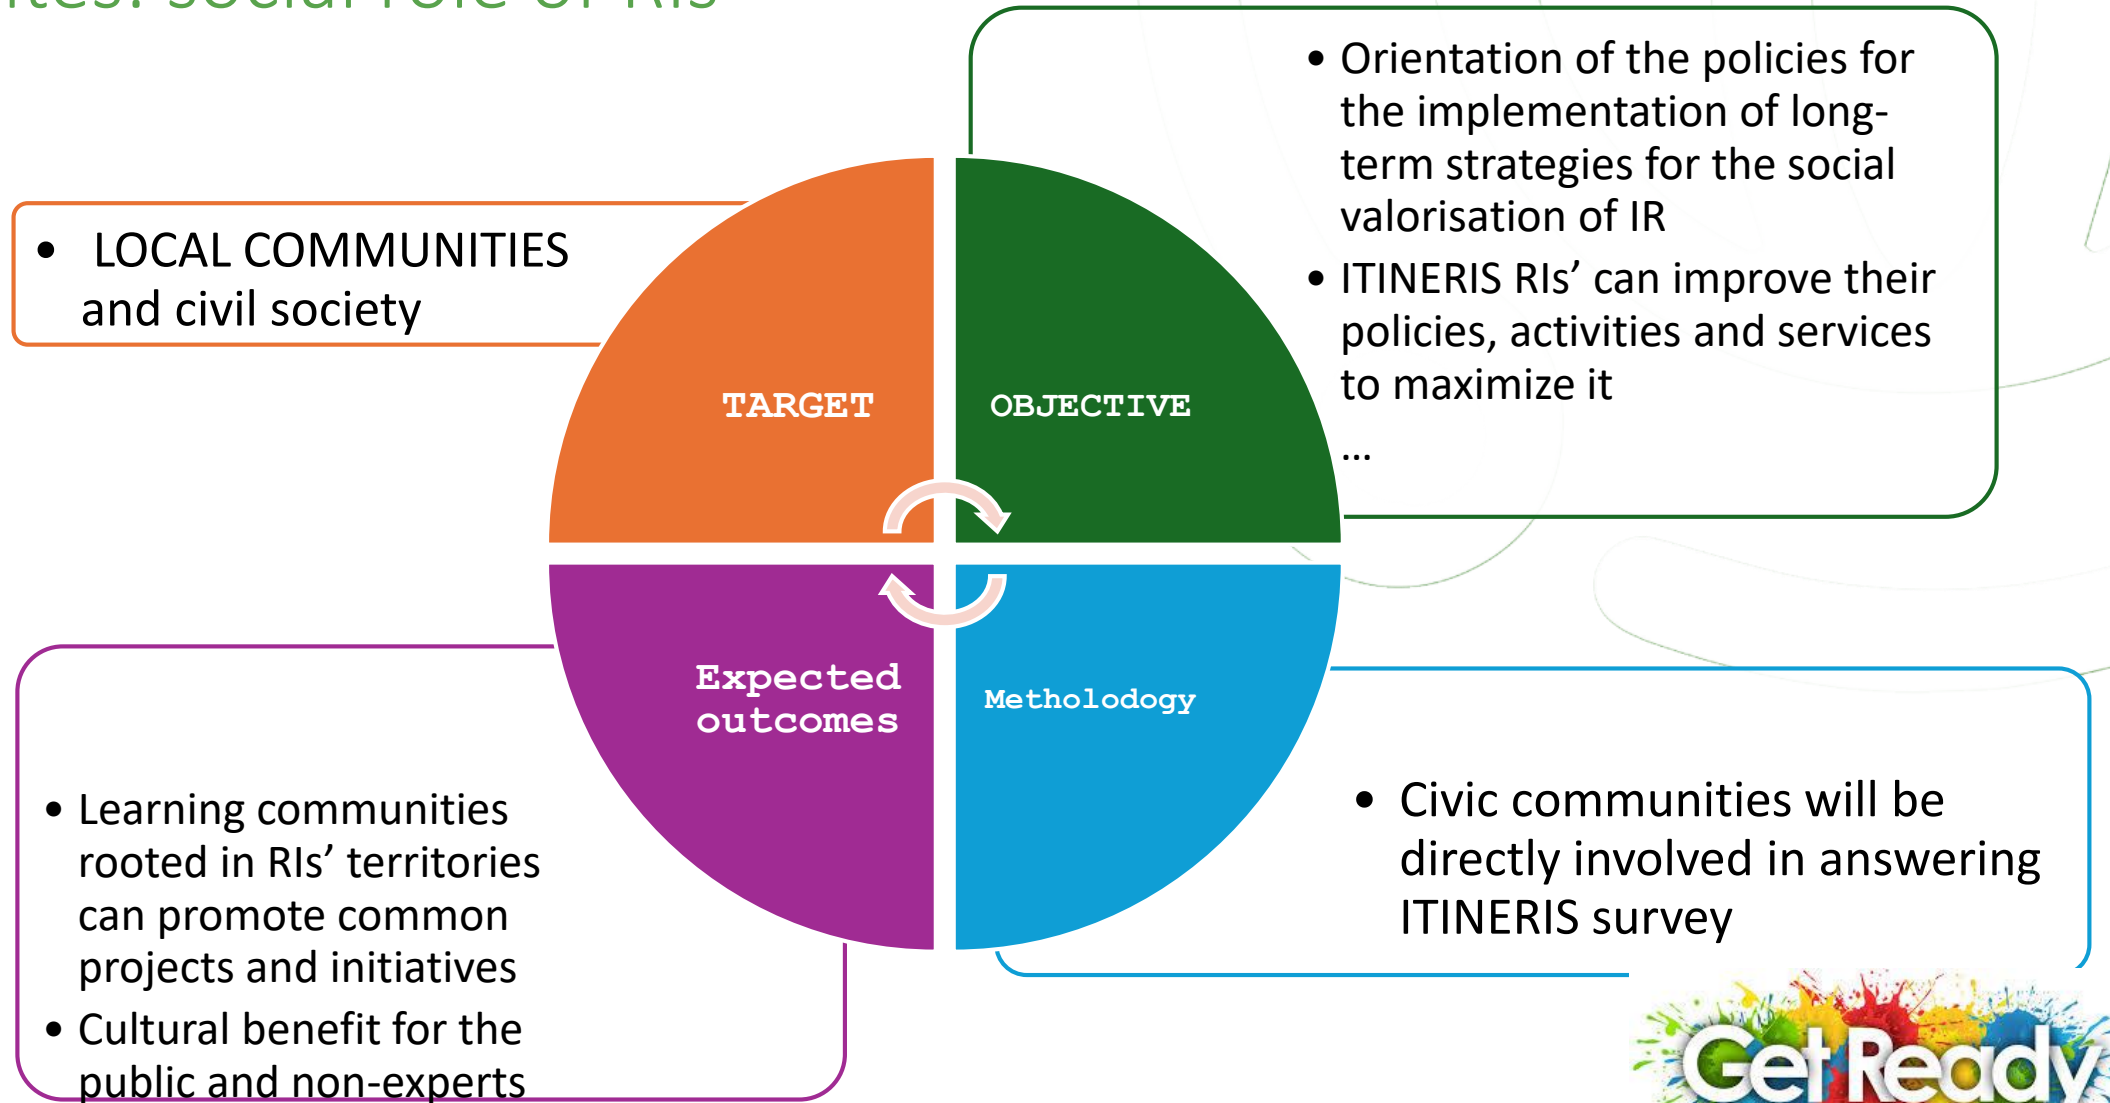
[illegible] social role of RIs

• LOCAL COMMUNITIES and civil society

TARGET

OBJECTIVE

• Orientation of the policies for the implementation of long-term strategies for the social valorisation of IR
• ITINERIS RIs’ can improve their policies, activities and services to maximize it
…

Expected outcomes

Metholodogy

• Learning communities rooted in RIs’ territories can promote common projects and initiatives
• Cultural benefit for the public and non-experts

• Civic communities will be directly involved in answering ITINERIS survey

Get Ready